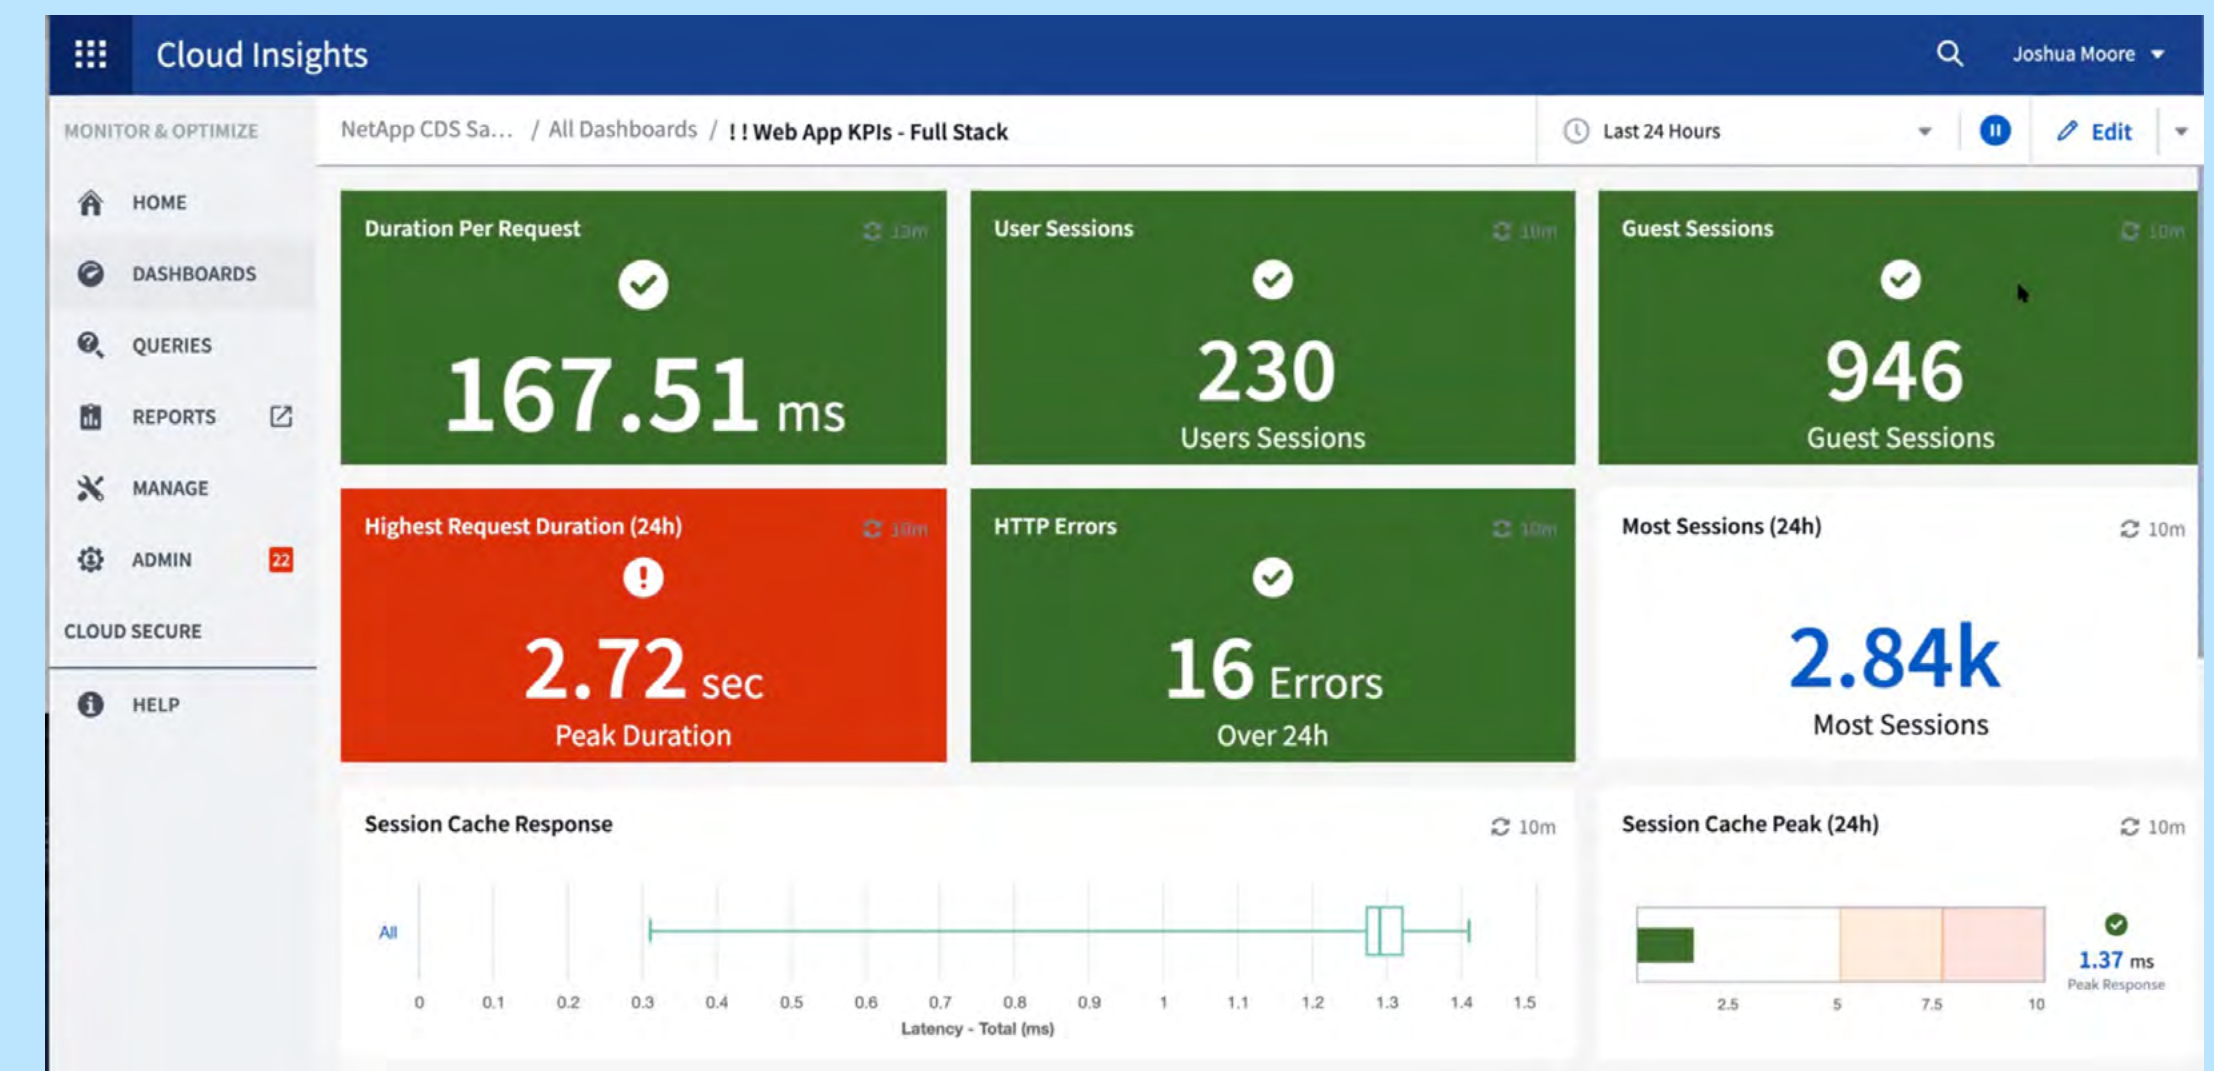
Cloud Insights
Joshua Moore

MONITOR & OPTIMIZE
HOME
DASHBOARDS
QUERIES
REPORTS
MANAGE
ADMIN 22
CLOUD SECURE
HELP

NetApp CDS Sa... / All Dashboards / ! ! Web App KPIs - Full Stack
Last 24 Hours
Edit

Duration Per Request 10m
167.51 ms

User Sessions 10m
230
Users Sessions

Guest Sessions 10m
946
Guest Sessions

Highest Request Duration (24h) 10m
2.72 sec
Peak Duration

HTTP Errors 10m
16 Errors
Over 24h

Most Sessions (24h) 10m
2.84k
Most Sessions

Session Cache Response 10m
All
0 0.1 0.2 0.3 0.4 0.5 0.6 0.7 0.8 0.9 1 1.1 1.2 1.3 1.4 1.5
Latency - Total (ms)

Session Cache Peak (24h) 10m
2.5 5 7.5 10
1.37 ms
Peak Response